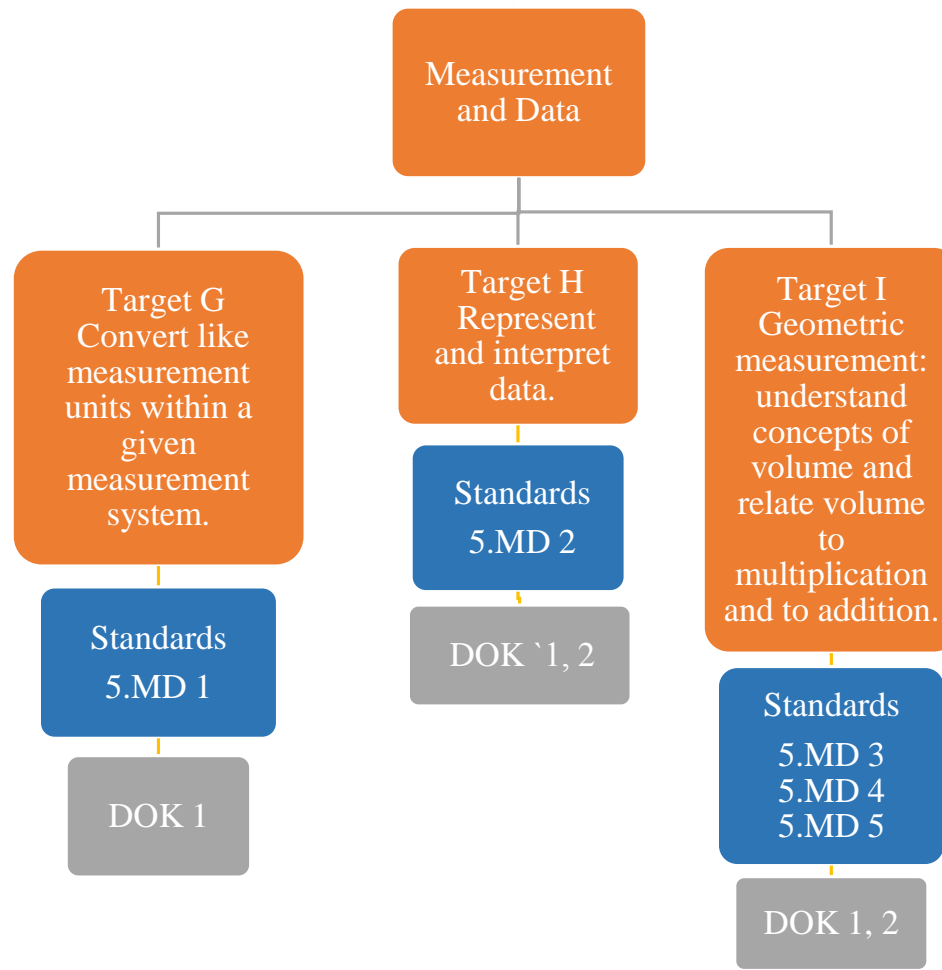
Measurement and Data

Target G Convert like measurement units within a given measurement system.

Standards
5.MD 1

DOK 1

Target H Represent and interpret data.

Standards
5.MD 2

DOK `1, 2

Target I Geometric measurement: understand concepts of volume and relate volume to multiplication and to addition.

Standards
5.MD 3
5.MD 4
5.MD 5

DOK 1, 2